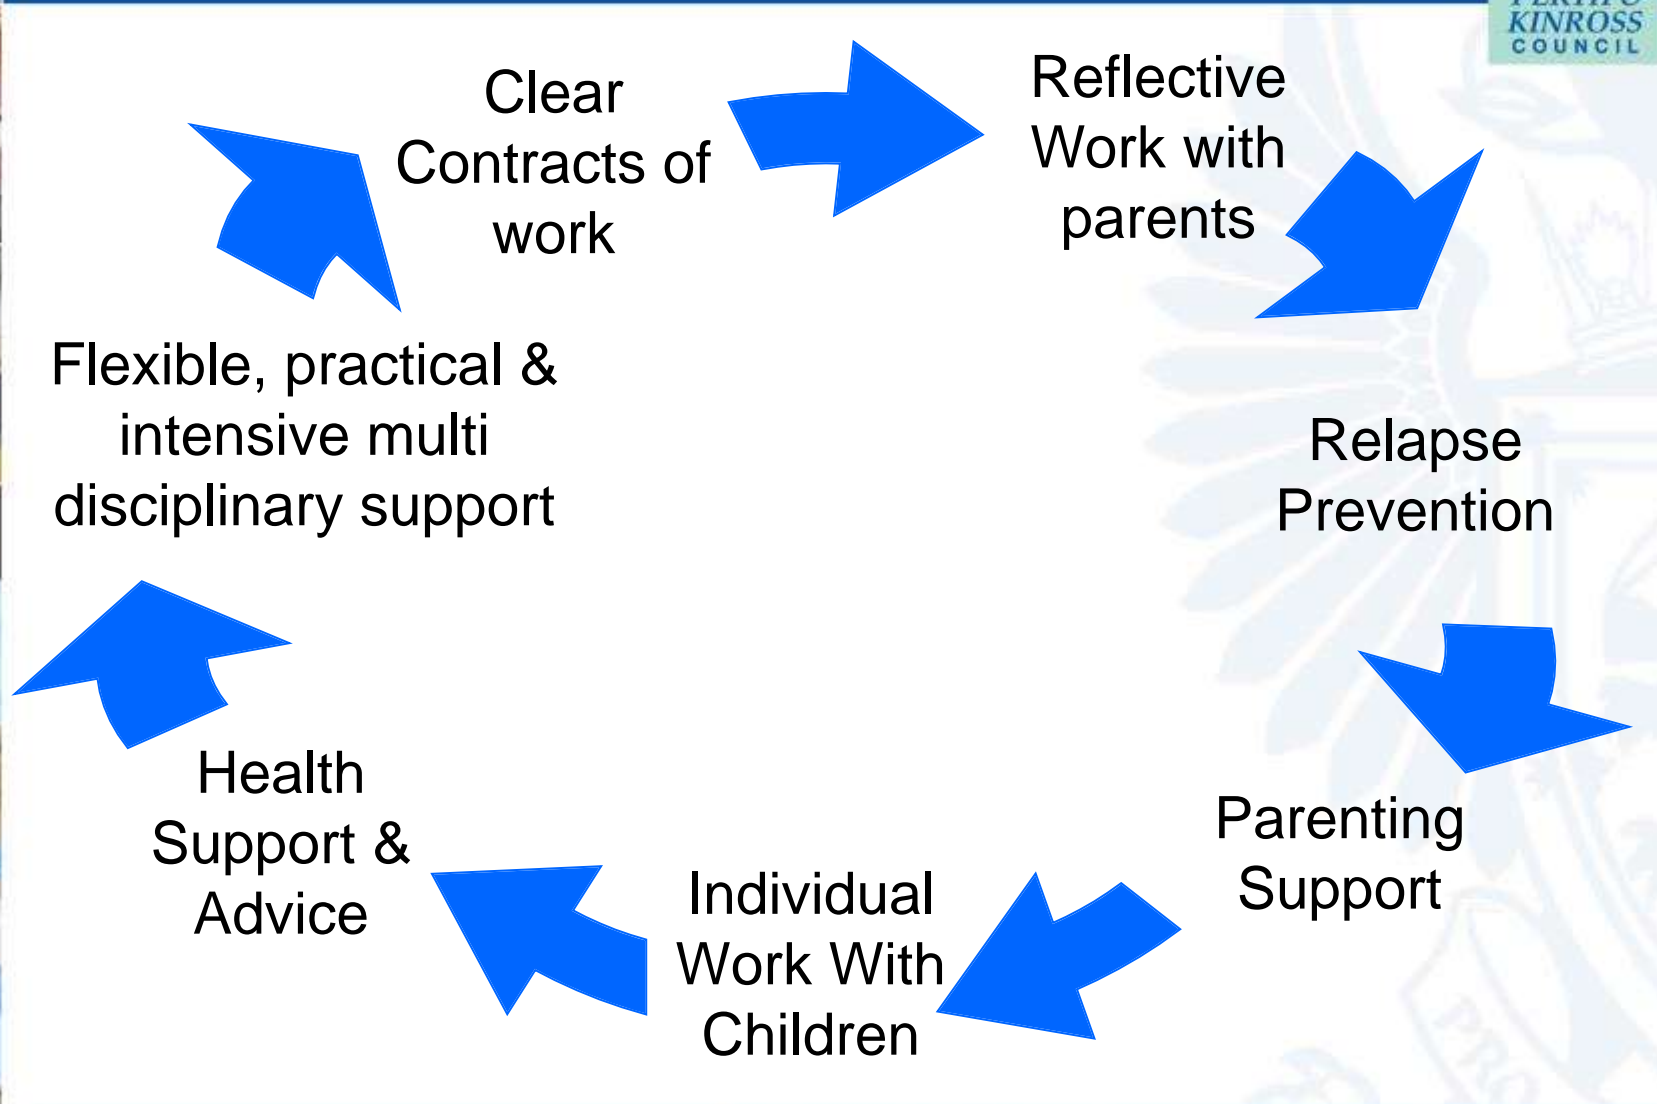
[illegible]
KINROSS
COUNCIL

Clear Contracts of work

Reflective Work with parents

Relapse Prevention

Parenting Support

Individual Work With Children

Health Support & Advice

Flexible, practical & intensive multi disciplinary support